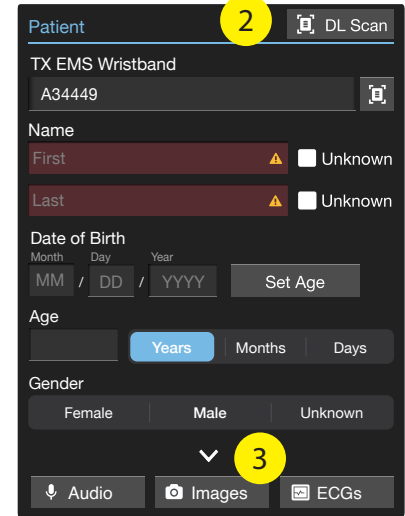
Patient

2

DL Scan

TX EMS Wristband

A34449

Name

First

Unknown

Last

Unknown

Date of Birth

Month Day Year

MM / DD / YYYY

Set Age

Age

Years Months Days

Gender

Female Male Unknown

3

Audio Images ECGs